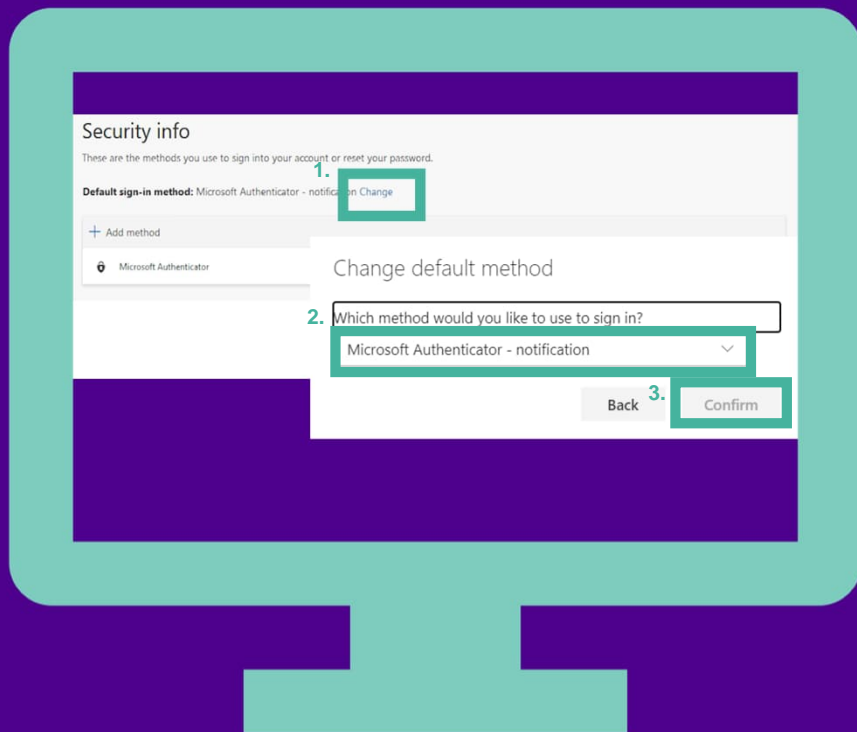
Security info

These are the methods you use to sign into your account or reset your password.

1.

Default sign-in method: Microsoft Authenticator - notification Change

+ Add method

Microsoft Authenticator

Change default method

2. Which method would you like to use to sign in?

Microsoft Authenticator - notification

3.

Back

Confirm